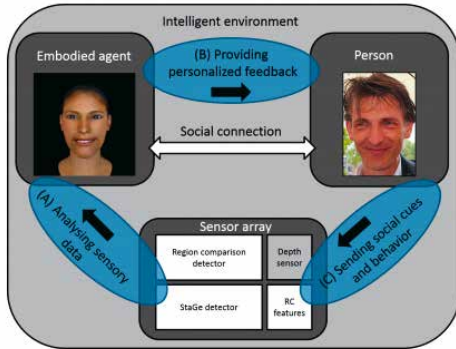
Intelligent environment

Embodied agent

(B) Providing personalized feedback

Person

Social connection

(A) Analysing sensory data

Sensor array

Region comparison detector

Depth sensor

StaGe detector

RC features

(C) Sending social cues and behavior